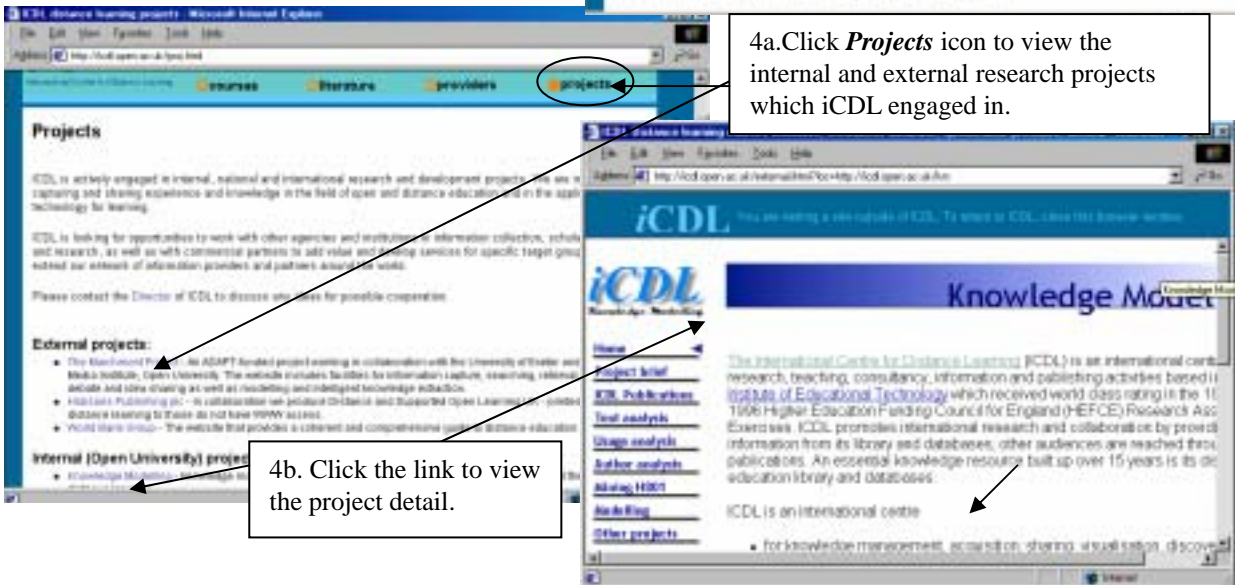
iCDL distance learning projects - Microsoft Internet Explorer

File Edit View Favorites Tools Help

Address http://icdl.open.ac.uk/proj.html

courses literature providers projects

4a.Click *Projects* icon to view the internal and external research projects which iCDL engaged in.

Projects

ICDL is actively engaged in internal, national and international research and development projects. We are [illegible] capturing and sharing experience and knowledge in the field of open and distance education and in the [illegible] technology for learning.

ICDL is looking for opportunities to work with other agencies and institutions in information collection, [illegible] and research, as well as with commercial partners to add value and develop services for specific target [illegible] extend our network of information providers and partners around the world.

Please contact the Director of ICDL to discuss any ideas for possible cooperation.

External projects:

The Manchester Project - An ADAPT-funded project working in collaboration with the University of Exeter and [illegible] Institute, Open University. The website includes facilities for information capture, searching, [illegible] debate and idea sharing as well as modelling and intelligent knowledge extraction.

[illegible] Publishing plc - in collaboration we produce Distance and Supported Open Learning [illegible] distance learning to those do not have WWW access.

World Bank Group - The website that provides a coherent and comprehensive guide to distance education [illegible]

Internal (Open University) project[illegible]

Knowledge Modelling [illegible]

4b. Click the link to view the project detail.

iCDL distance learning projects - Microsoft Internet Explorer

File Edit View Favorites Tools Help

Address http://icdl.open.ac.uk/external.html?loc=http://icdl.open.ac.uk/km

iCDL You are leaving a site outside of ICDL. To return to ICDL, close this browser window.

iCDL Knowledge Modelling

Knowledge Model

Home

Project brief

ICDL Publications

Text analysis

Usage analysis

Author analysis

Mining H801

Modelling

Other projects

The International Centre for Distance Learning (ICDL) is an international cent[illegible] research, teaching, consultancy, information and publishing activities based i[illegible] Institute of Educational Technology which received world class rating in the 1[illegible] 1996 Higher Education Funding Council for England (HEFCE) Research Ass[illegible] Exercises. ICDL promotes international research and collaboration by provi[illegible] information from its library and databases; other audiences are reached thro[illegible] publications. An essential knowledge resource built up over 15 years is its di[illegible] education library and databases.

ICDL is an international centre

for knowledge management, acquisition, sharing, visualisation, discove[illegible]

Internet